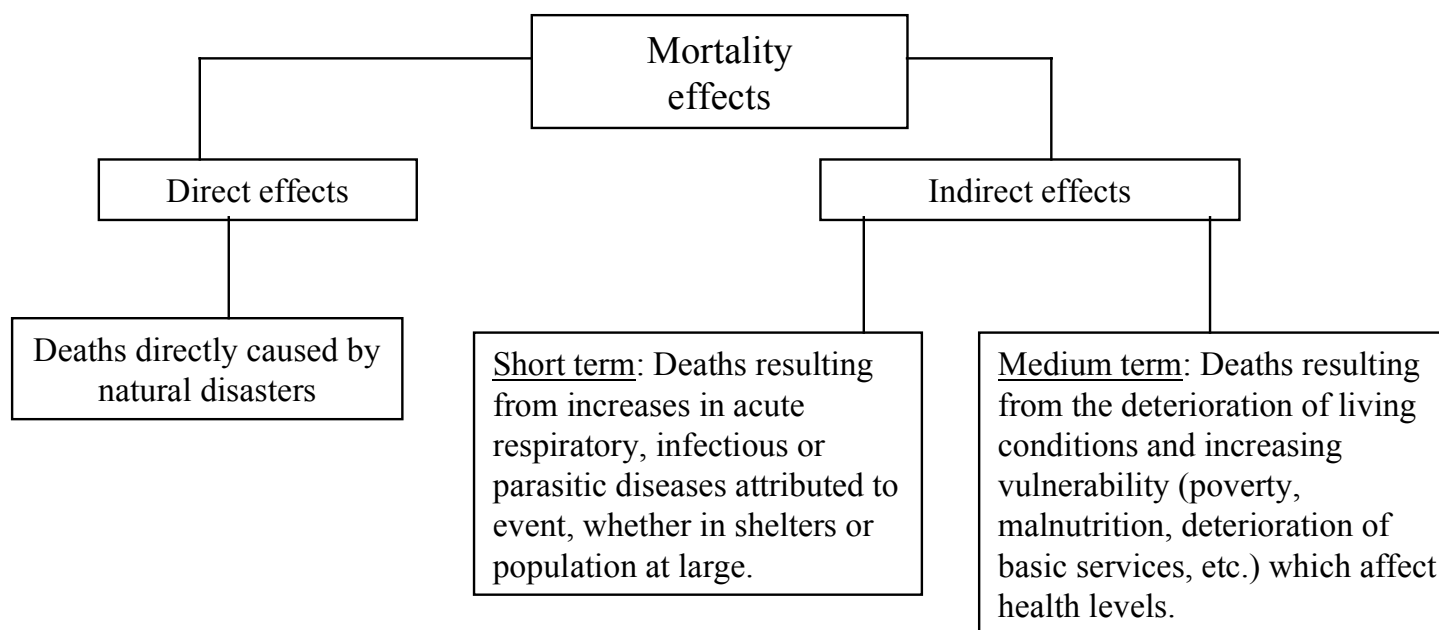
Mortality effects

Direct effects

Indirect effects

Deaths directly caused by natural disasters

Short term: Deaths resulting from increases in acute respiratory, infectious or parasitic diseases attributed to event, whether in shelters or population at large.

Medium term: Deaths resulting from the deterioration of living conditions and increasing vulnerability (poverty, malnutrition, deterioration of basic services, etc.) which affect health levels.